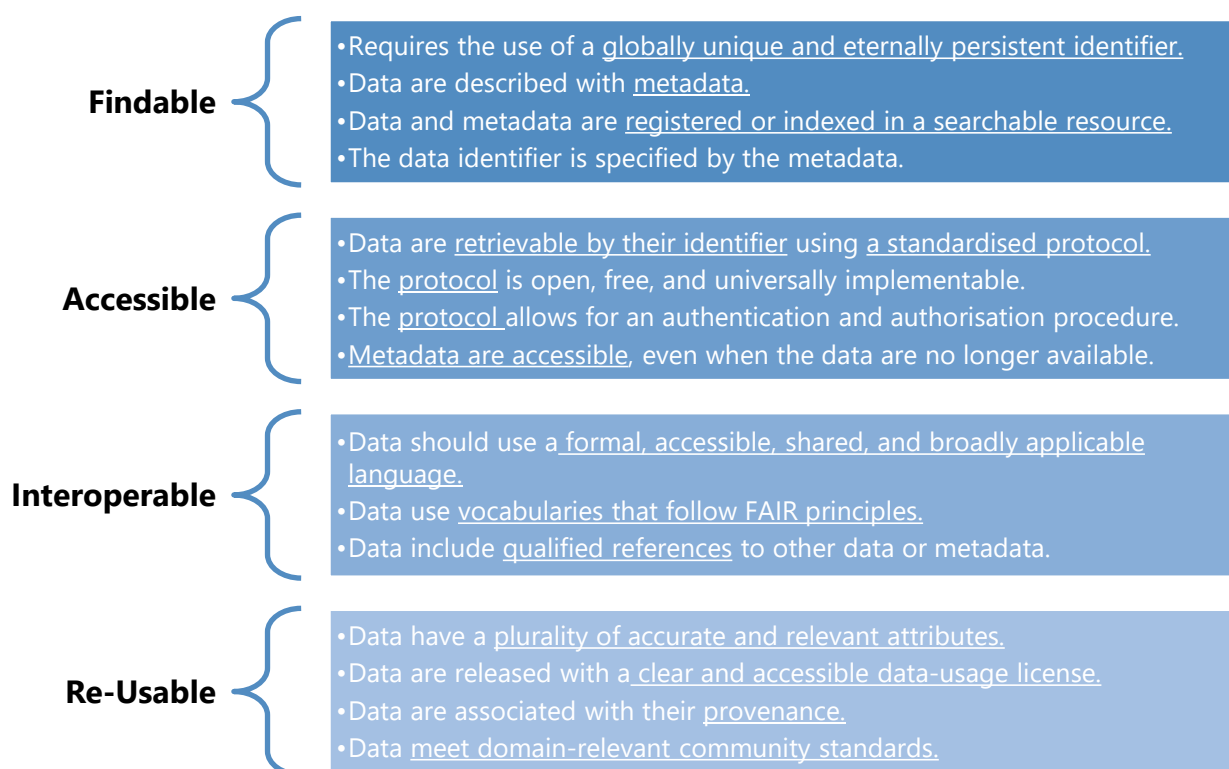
Findable

•Requires the use of a globally unique and eternally persistent identifier.
•Data are described with metadata.
•Data and metadata are registered or indexed in a searchable resource.
•The data identifier is specified by the metadata.

Accessible

•Data are retrievable by their identifier using a standardised protocol.
•The protocol is open, free, and universally implementable.
•The protocol allows for an authentication and authorisation procedure.
•Metadata are accessible, even when the data are no longer available.

Interoperable

•Data should use a formal, accessible, shared, and broadly applicable language.
•Data use vocabularies that follow FAIR principles.
•Data include qualified references to other data or metadata.

Re-Usable

•Data have a plurality of accurate and relevant attributes.
•Data are released with a clear and accessible data-usage license.
•Data are associated with their provenance.
•Data meet domain-relevant community standards.